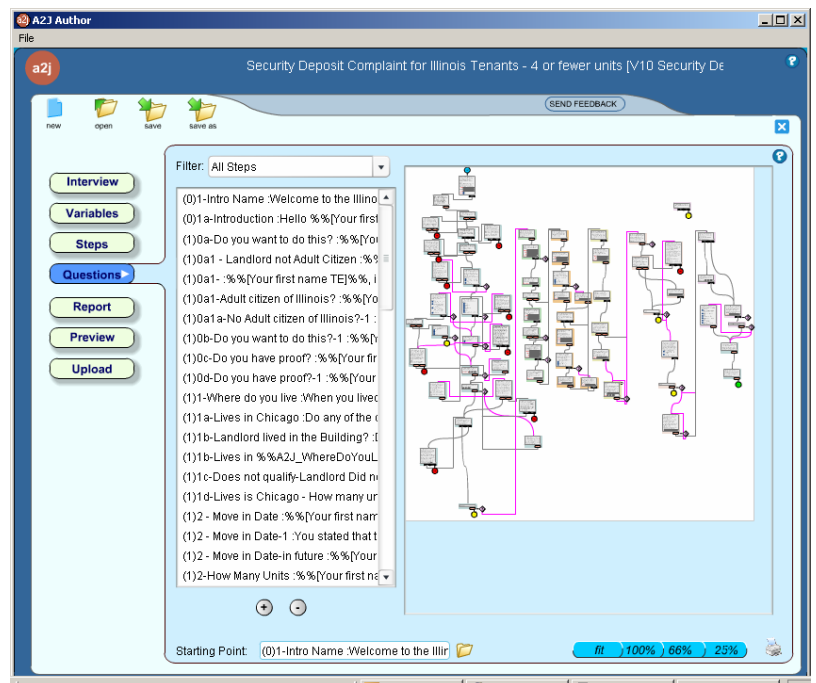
A2J Author
File
a2j
Security Deposit Complaint for Illinois Tenants - 4 or fewer units [V10 Security De
new open save save as
SEND FEEDBACK
Interview
Variables
Steps
Questions
Report
Preview
Upload
Filter: All Steps
(0)1-Intro Name :Welcome to the Illino
(0)1a-Introduction :Hello %%[Your first
(1)0a-Do you want to do this? :%%[You
(1)0a1 - Landlord not Adult Citizen :%%[
(1)0a1- :%%[Your first name TE]%%, i
(1)0a1-Adult citizen of Illinois? :%%[Yo
(1)0a1a-No Adult citizen of Illinois?-1 :
(1)0b-Do you want to do this?-1 :%%[Y
(1)0c-Do you have proof? :%%[Your fir
(1)0d-Do you have proof?-1 :%%[Your
(1)1-Where do you live :When you lived
(1)1a-Lives in Chicago :Do any of the c
(1)1b-Landlord lived in the Building? :I
(1)1b-Lives in %%A2J_WhereDoYouL
(1)1c-Does not qualify-Landlord Did no
(1)1d-Lives is Chicago - How many ur
(1)2 - Move in Date :%%[Your first nam
(1)2 - Move in Date-1 :You stated that t
(1)2 - Move in Date-in future :%%[Your
(1)2-How Many Units :%%[Your first na
+ -
Starting Point: (0)1-Intro Name :Welcome to the Illin
fit 100% 66% 25%